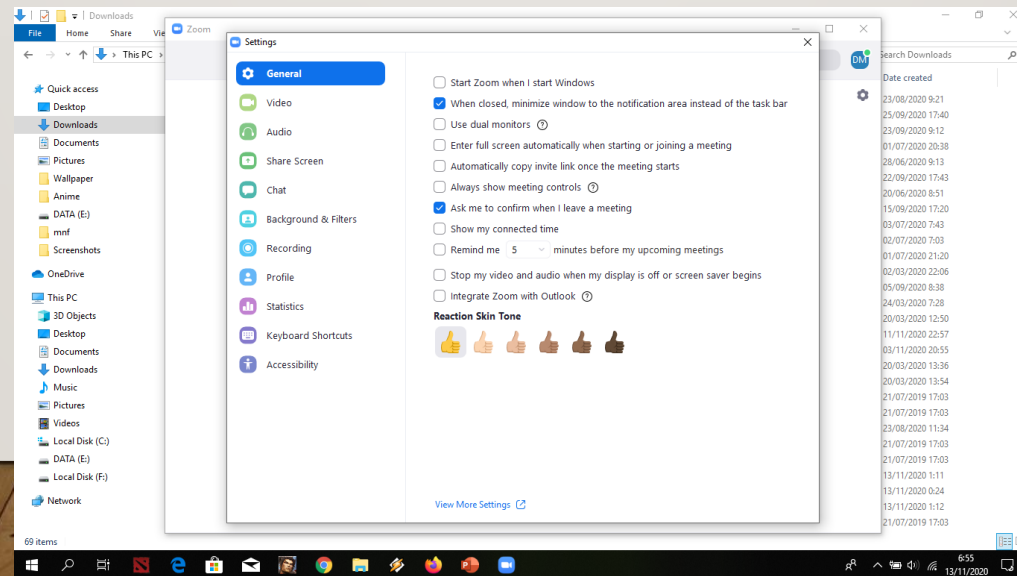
Downloads

File Home Share View

This PC

Quick access
Desktop
Downloads
Documents
Pictures
Wallpaper
Anime
DATA (E:)
mnf
Screenshots

OneDrive

This PC
3D Objects
Desktop
Documents
Downloads
Music
Pictures
Videos
Local Disk (C:)
DATA (E:)
Local Disk (F:)

Network

69 items

Zoom

DM

Search Downloads

Date created
23/08/2020 9:21
25/09/2020 17:40
23/09/2020 9:12
01/07/2020 20:38
28/06/2020 9:13
22/09/2020 17:43
20/06/2020 8:51
15/09/2020 17:20
03/07/2020 7:43
02/07/2020 7:03
01/07/2020 21:20
02/03/2020 22:06
05/09/2020 8:38
24/03/2020 7:28
20/03/2020 12:50
11/11/2020 22:57
03/11/2020 20:55
20/03/2020 13:36
20/03/2020 13:54
21/07/2019 17:03
21/07/2019 17:03
23/08/2020 11:34
21/07/2019 17:03
21/07/2019 17:03
13/11/2020 1:11
13/11/2020 0:24
13/11/2020 1:12
21/07/2019 17:03

Settings

General
Video
Audio
Share Screen
Chat
Background & Filters
Recording
Profile
Statistics
Keyboard Shortcuts
Accessibility

Start Zoom when I start Windows
When closed, minimize window to the notification area instead of the task bar
Use dual monitors
Enter full screen automatically when starting or joining a meeting
Automatically copy invite link once the meeting starts
Always show meeting controls
Ask me to confirm when I leave a meeting
Show my connected time
Remind me 5 minutes before my upcoming meetings
Stop my video and audio when my display is off or screen saver begins
Integrate Zoom with Outlook

Reaction Skin Tone

View More Settings

6:55
13/11/2020